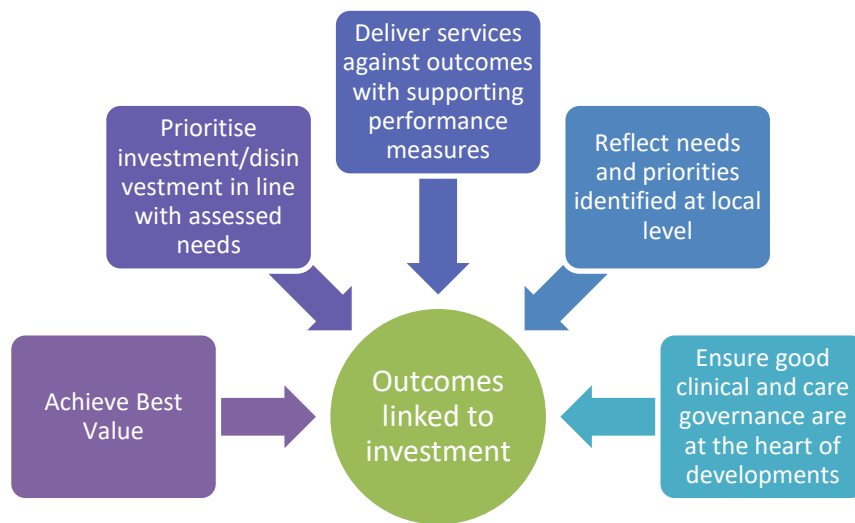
Deliver services against outcomes with supporting performance measures

Prioritise investment/disinvestment in line with assessed needs

Reflect needs and priorities identified at local level

Achieve Best Value

Outcomes linked to investment

Ensure good clinical and care governance are at the heart of developments